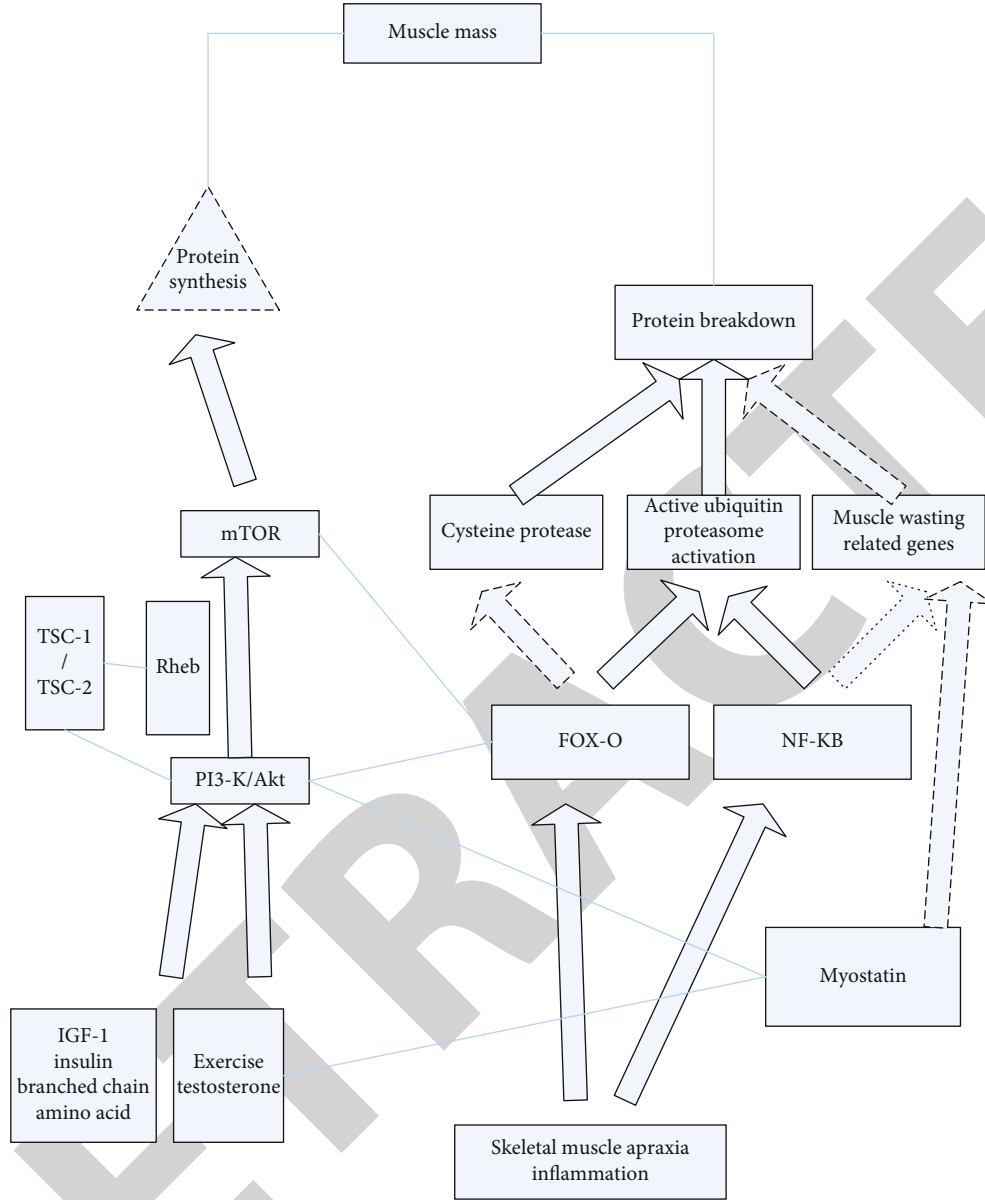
Muscle mass

Protein synthesis

Protein breakdown

Cysteine protease

Active ubiquitin proteasome activation

Muscle wasting related genes

mTOR

TSC-1 / TSC-2

Rheb

FOX-O

NF-KB

PI3-K/Akt

Myostatin

IGF-1 insulin branched chain amino acid

Exercise testosterone

Skeletal muscle apraxia inflammation

RETRACTED